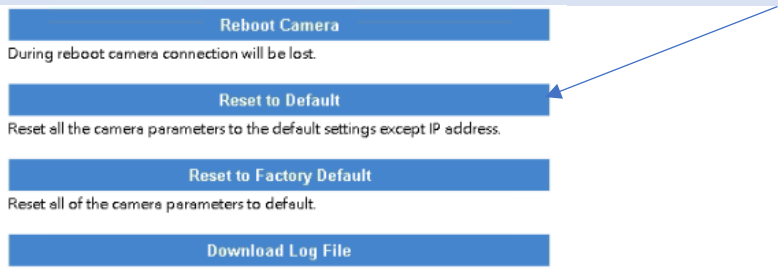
Reboot Camera

During reboot camera connection will be lost.

Reset to Default

Reset all the camera parameters to the default settings except IP address.

Reset to Factory Default

Reset all of the camera parameters to default.

Download Log File